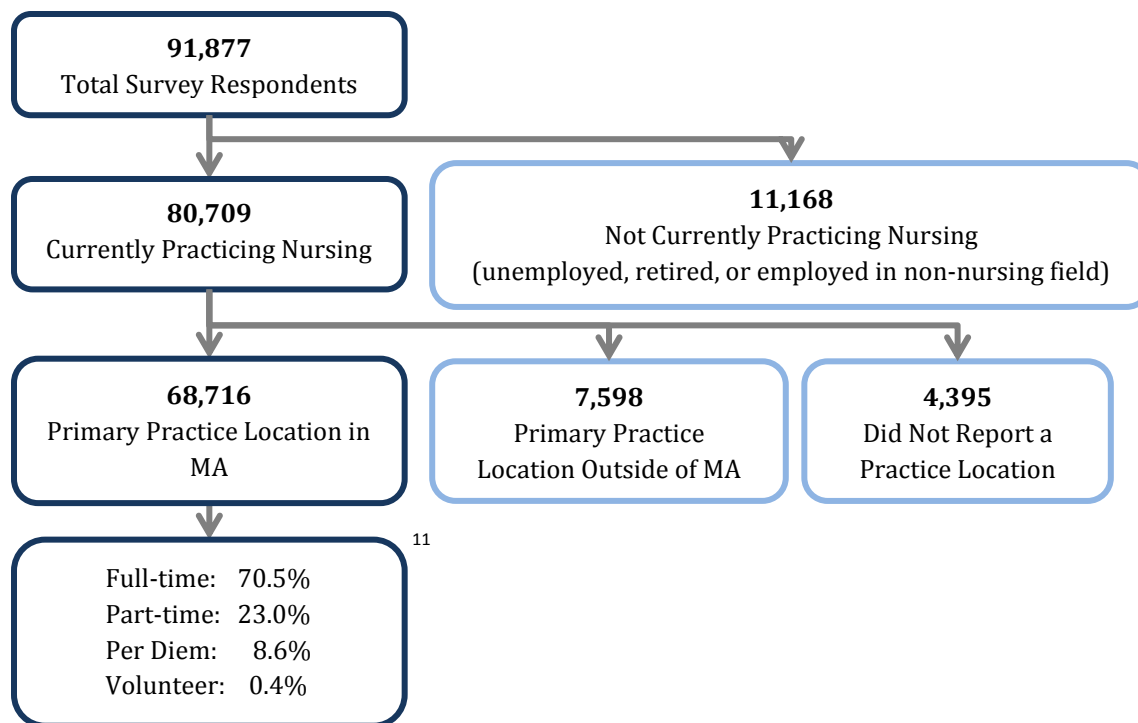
**91,877**
Total Survey Respondents

**80,709**
Currently Practicing Nursing

**11,168**
Not Currently Practicing Nursing
(unemployed, retired, or employed in non-nursing field)

**68,716**
Primary Practice Location in MA

**7,598**
Primary Practice Location Outside of MA

**4,395**
Did Not Report a Practice Location

11

Full-time: 70.5%
Part-time: 23.0%
Per Diem: 8.6%
Volunteer: 0.4%